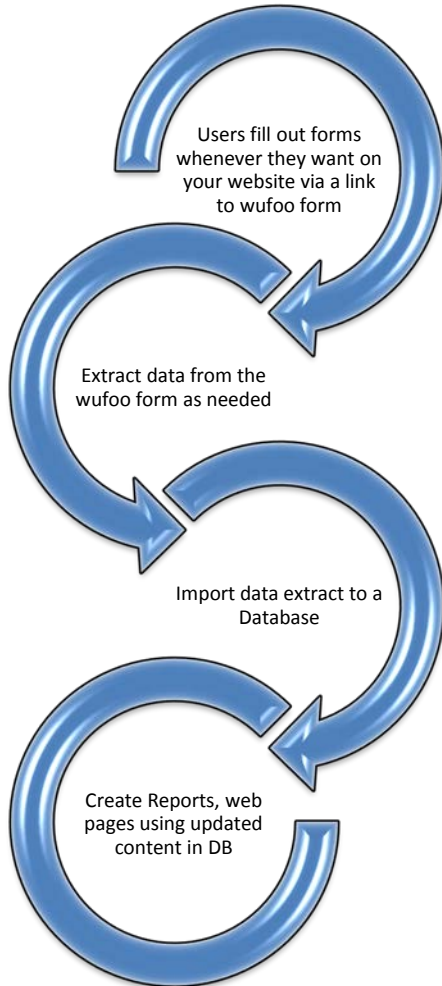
Users fill out forms whenever they want on your website via a link to wufoo form

Extract data from the wufoo form as needed

Import data extract to a Database

Create Reports, web pages using updated content in DB